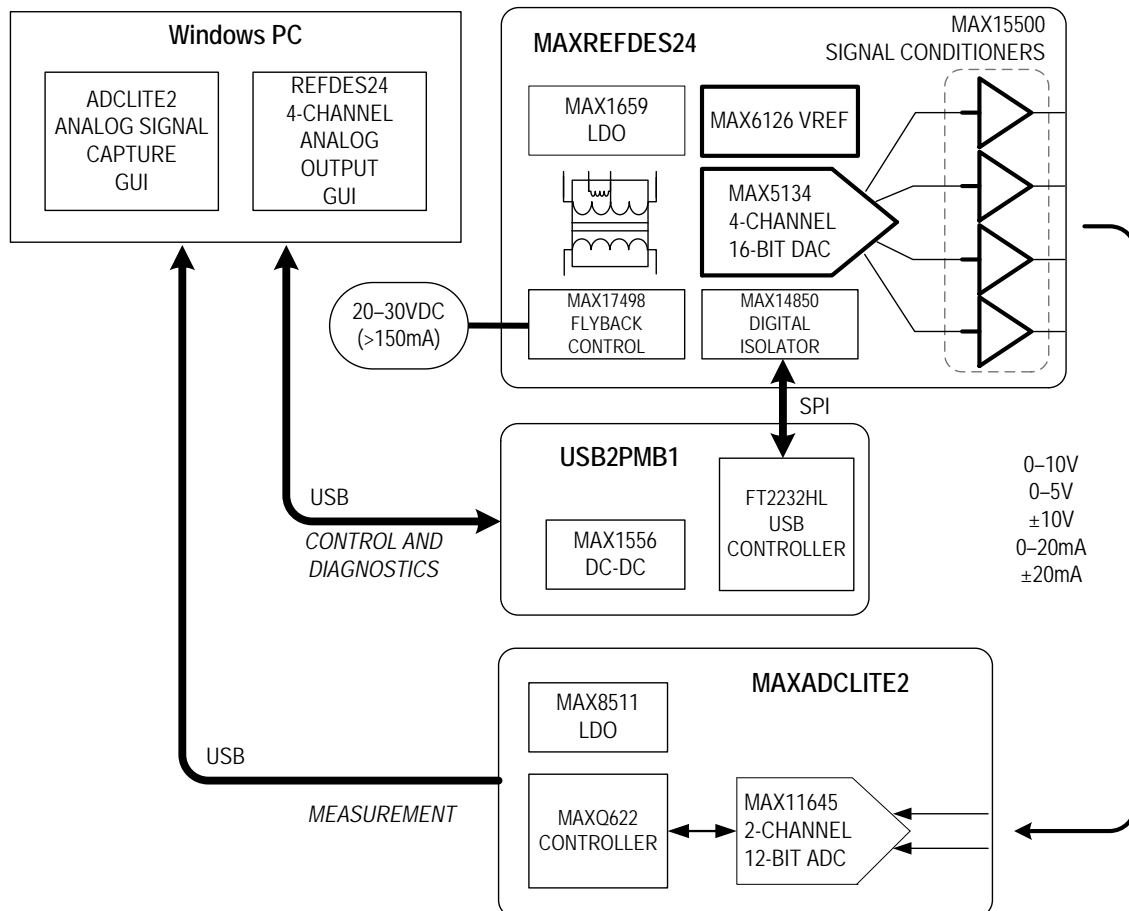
Windows PC

ADCLITE2
ANALOG SIGNAL
CAPTURE
GUI

REFDES24
4-CHANNEL
ANALOG
OUTPUT
GUI

MAXREFDES24

MAX15500
SIGNAL CONDITIONERS

MAX1659
LDO

MAX6126 VREF

MAX5134
4-CHANNEL
16-BIT DAC

20–30VDC
(>150mA)

MAX17498
FLYBACK
CONTROL

MAX14850
DIGITAL
ISOLATOR

SPI

USB2PMB1

USB

CONTROL AND
DIAGNOSTICS

MAX1556
DC-DC

FT2232HL
USB
CONTROLLER

0–10V
0–5V
±10V
0–20mA
±20mA

MAXADCLITE2

MAX8511
LDO

USB

MEASUREMENT

MAXQ622
CONTROLLER

MAX11645
2-CHANNEL
12-BIT ADC